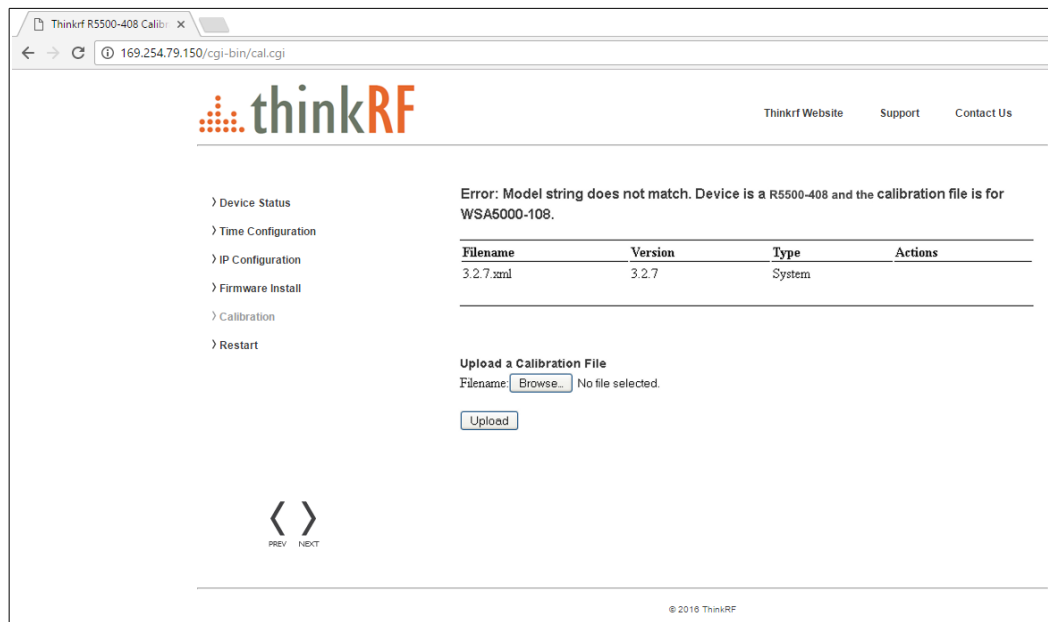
Thinkrf R5500-408 Calibr ×

169.254.79.150/cgi-bin/cal.cgi

thinkRF

Thinkrf Website Support Contact Us

Device Status
Time Configuration
IP Configuration
Firmware Install
Calibration
Restart

Error: Model string does not match. Device is a R5500-408 and the calibration file is for WSA5000-108.

| Filename | Version | Type | Actions |
|---|---|---|---|
| 3.2.7.xml | 3.2.7 | System | |

Upload a Calibration File
Filename: Browse... No file selected.

Upload

PREV NEXT

© 2016 ThinkRF